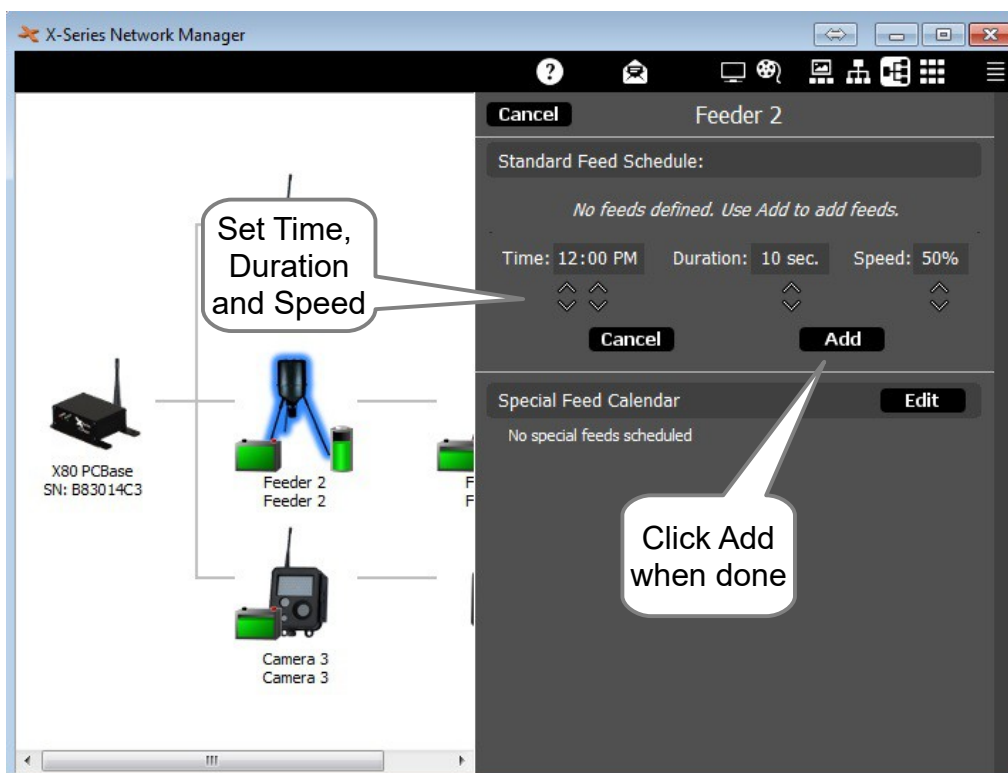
X-Series Network Manager

Cancel

Feeder 2

Standard Feed Schedule:

No feeds defined. Use Add to add feeds.

Set Time, Duration and Speed

Time: 12:00 PM

Duration: 10 sec.

Speed: 50%

Cancel

Add

Special Feed Calendar

Edit

No special feeds scheduled

X80 PCBase
SN: B83014C3

Feeder 2
Feeder 2

F
F

Click Add when done

Camera 3
Camera 3

III